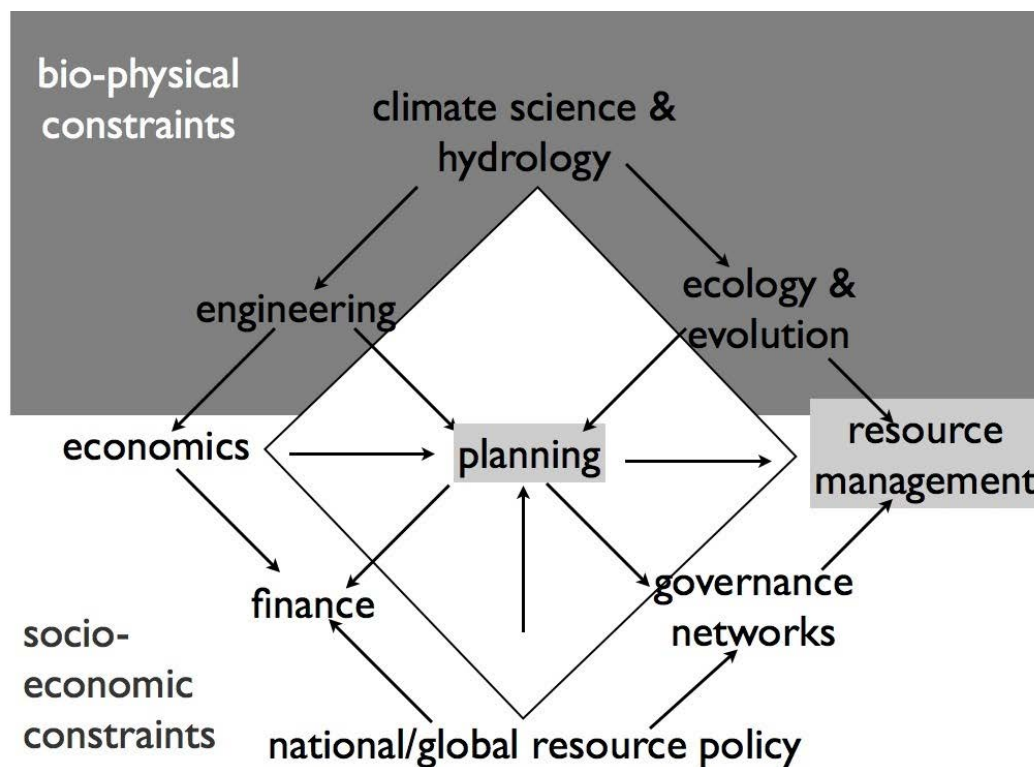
bio-physical constraints

climate science & hydrology

engineering

ecology & evolution

economics

planning

resource management

finance

governance networks

socio-economic constraints

national/global resource policy